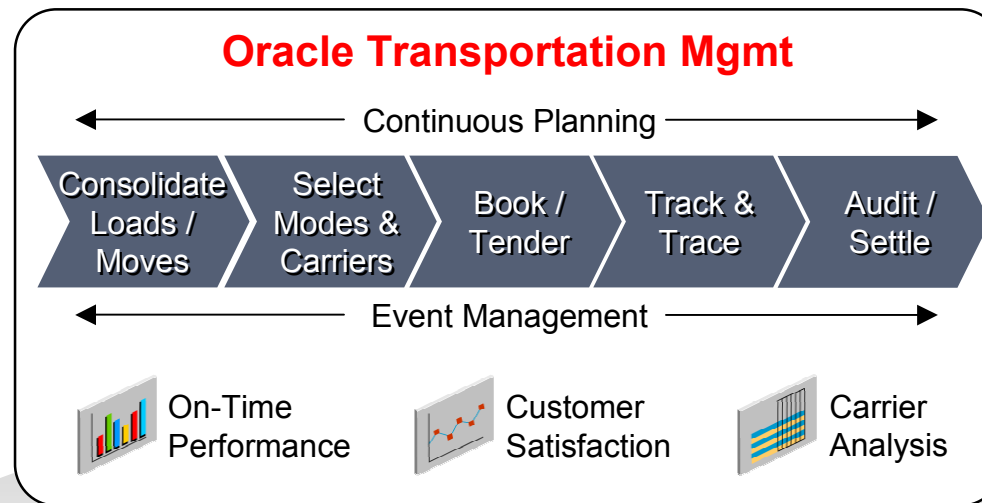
Oracle Transportation Mgmt

Continuous Planning

Consolidate Loads / Moves

Select Modes & Carriers

Book / Tender

Track & Trace

Audit / Settle

Event Management

On-Time Performance

Customer Satisfaction

Carrier Analysis